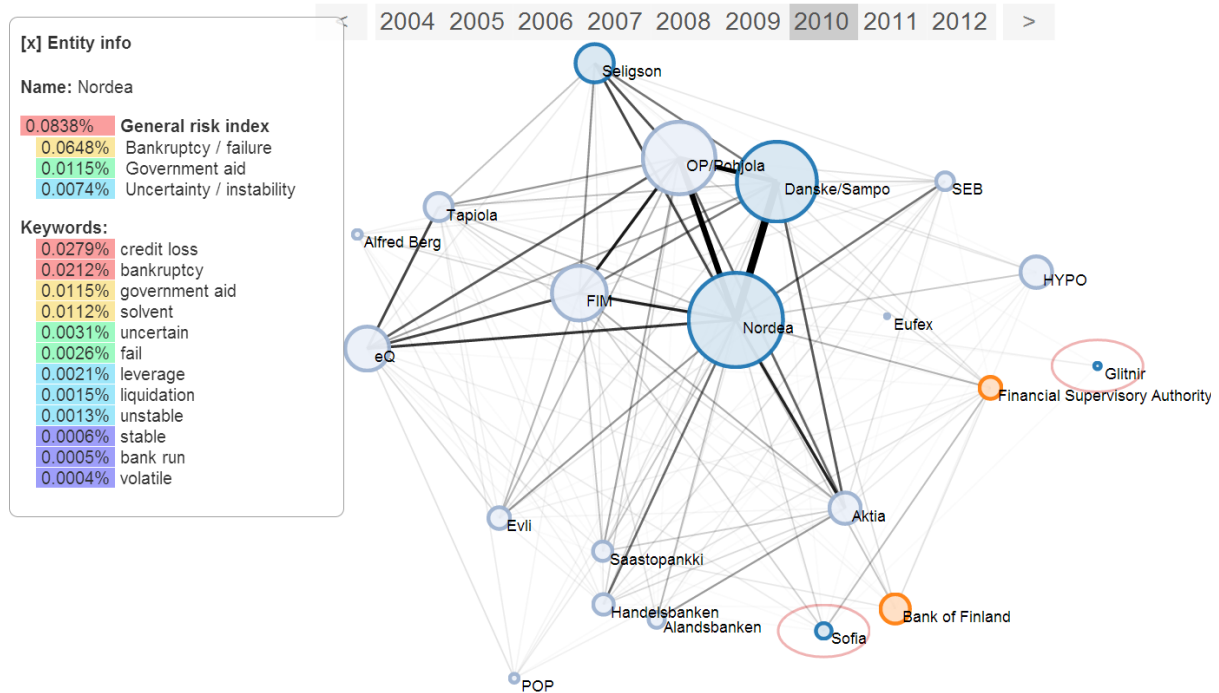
< 2004 2005 2006 2007 2008 2009 2010 2011 2012 >

[x] Entity info

Name: Nordea

0.0838% General risk index
0.0648% Bankruptcy / failure
0.0115% Government aid
0.0074% Uncertainty / instability

Keywords:
0.0279% credit loss
0.0212% bankruptcy
0.0115% government aid
0.0112% solvent
0.0031% uncertain
0.0026% fail
0.0021% leverage
0.0015% liquidation
0.0013% unstable
0.0006% stable
0.0005% bank run
0.0004% volatile

Seligson
OP/Pohjola
Danske/Sampo
SEB
Tapiola
Alfred Berg
HYPO
FIM
Nordea
Eufex
eQ
Glitnir
Financial Supervisory Authority
Evli
Aktia
Saastopankki
Handelsbanken
Alandsbanken
Bank of Finland
Sofia
POP